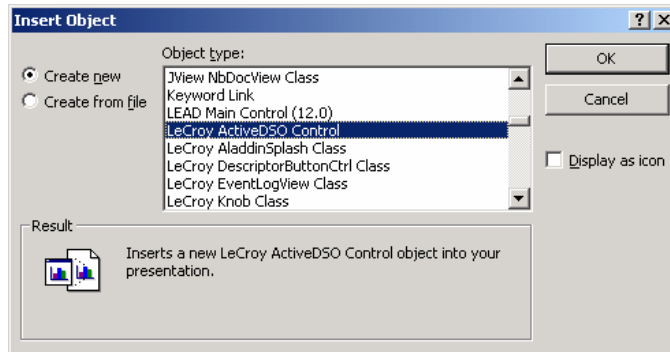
Insert Object

?

X

Create new

Create from file

Object type:

JView NbDocView Class
Keyword Link
LEAD Main Control (12.0)
LeCroy ActiveDSO Control
LeCroy AladdinSplash Class
LeCroy DescriptorButtonCtrl Class
LeCroy EventLogView Class
LeCroy Knob Class

OK

Cancel

Display as icon

Result

Inserts a new LeCroy ActiveDSO Control object into your presentation.